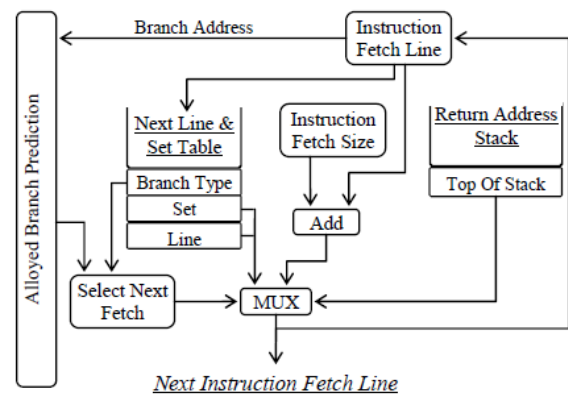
Branch Address

Instruction Fetch Line

Alloyed Branch Prediction

Next Line & Set Table

Branch Type

Set

Line

Instruction Fetch Size

Add

Return Address Stack

Top Of Stack

Select Next Fetch

MUX

Next Instruction Fetch Line